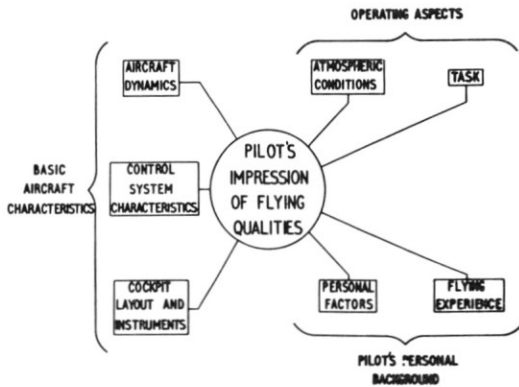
OPERATING ASPECTS

AIRCRAFT DYNAMICS

ATMOSPHERIC CONDITIONS

TASK

BASIC AIRCRAFT CHARACTERISTICS

CONTROL SYSTEM CHARACTERISTICS

PILOT'S IMPRESSION OF FLYING QUALITIES

COCKPIT LAYOUT AND INSTRUMENTS

PERSONAL FACTORS

FLYING EXPERIENCE

PILOT'S PERSONAL BACKGROUND